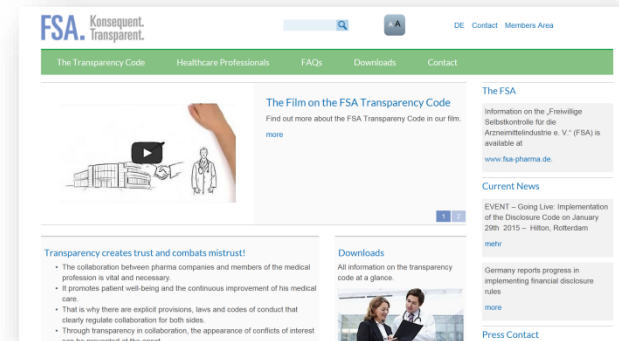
FSA. Konsequent. Transparent.

A A

DE Contact Members Area

The Transparency Code Healthcare Professionals FAQs Downloads Contact

The Film on the FSA Transparency Code

Find out more about the FSA Transparency Code in our film.

more

1 2

The FSA

Information on the „Freiwillige Selbstkontrolle für die Arzneimittelindustrie e. V." (FSA) is available at

www.fsa-pharma.de.

Current News

EVENT – Going Live: Implementation of the Disclosure Code on January 29th 2015 – Hilton, Rotterdam

mehr

Germany reports progress in implementing financial disclosure rules

more

Press Contact

Transparency creates trust and combats mistrust!

- The collaboration between pharma companies and members of the medical profession is vital and necessary.
- It promotes patient well-being and the continuous improvement of his medical care.
- That is why there are explicit provisions, laws and codes of conduct that clearly regulate collaboration for both sides.
- Through transparency in collaboration, the appearance of conflicts of interest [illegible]

Downloads

All information on the transparency code at a glance.